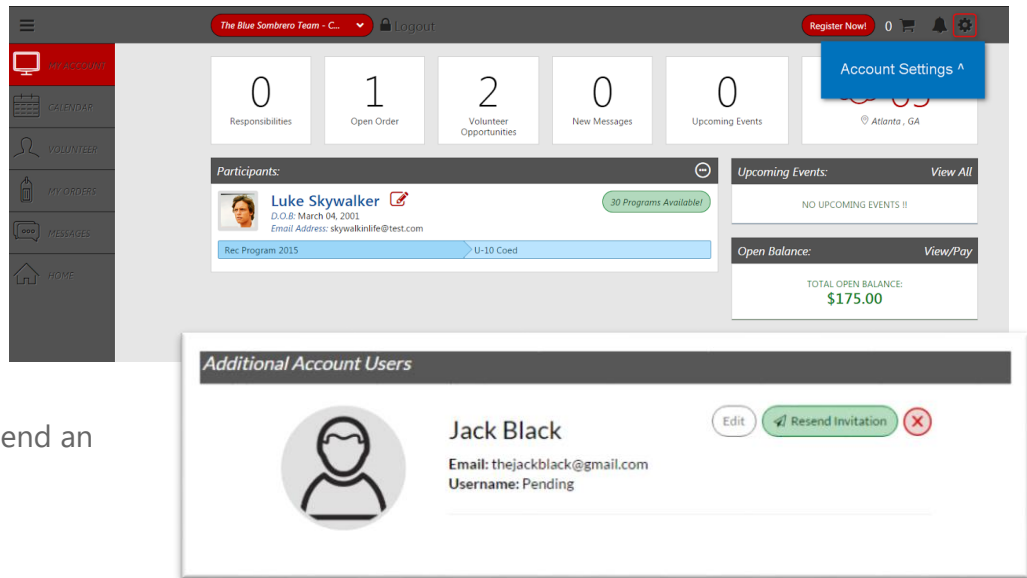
The Blue Sombrero Team - C... Logout

Register Now! 0

Account Settings ^

MY ACCOUNT

CALENDAR

VOLUNTEER

MY ORDERS

MESSAGES

HOME

0
Responsibilities

1
Open Order

2
Volunteer Opportunities

0
New Messages

0
Upcoming Events

Atlanta , GA

Participants:

Luke Skywalker
D.O.B: March 04, 2001
Email Address: skywalkinlife@test.com

30 Programs Available!

Rec Program 2015 | U-10 Coed

Upcoming Events: View All

NO UPCOMING EVENTS !!

Open Balance: View/Pay

TOTAL OPEN BALANCE:
$175.00

end an

Additional Account Users

Jack Black
Email: thejackblack@gmail.com
Username: Pending

Edit
Resend Invitation